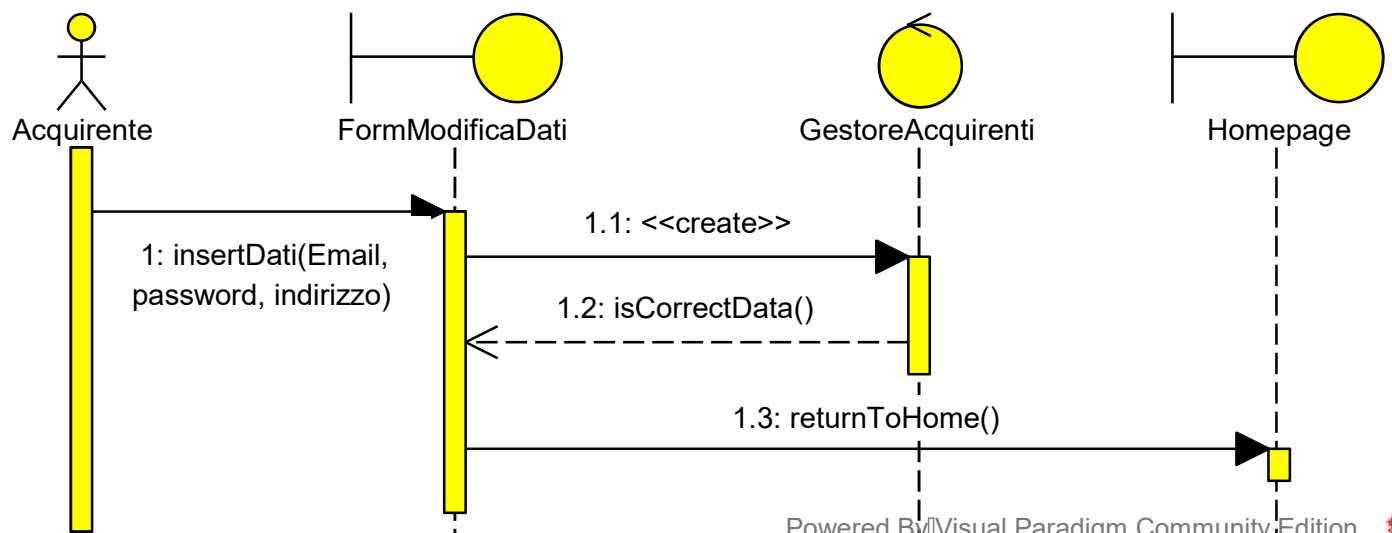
Acquirente
FormModificaDati
GestoreAcquirenti
Homepage

1: insertDati(Email, password, indirizzo)

1.1: <<create>>

1.2: isCorrectData()

1.3: returnToHome()

Powered By Visual Paradigm Community Edition